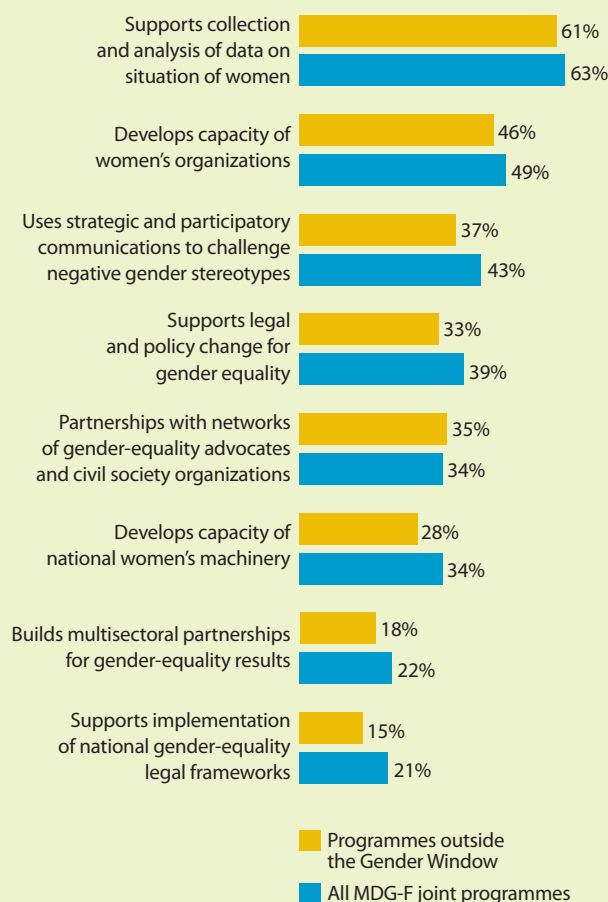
Supports collection and analysis of data on situation of women
61%
63%

Develops capacity of women's organizations
46%
49%

Uses strategic and participatory communications to challenge negative gender stereotypes
37%
43%

Supports legal and policy change for gender equality
33%
39%

Partnerships with networks of gender-equality advocates and civil society organizations
35%
34%

Develops capacity of national women's machinery
28%
34%

Builds multisectoral partnerships for gender-equality results
18%
22%

Supports implementation of national gender-equality legal frameworks
15%
21%

Programmes outside the Gender Window
All MDG-F joint programmes